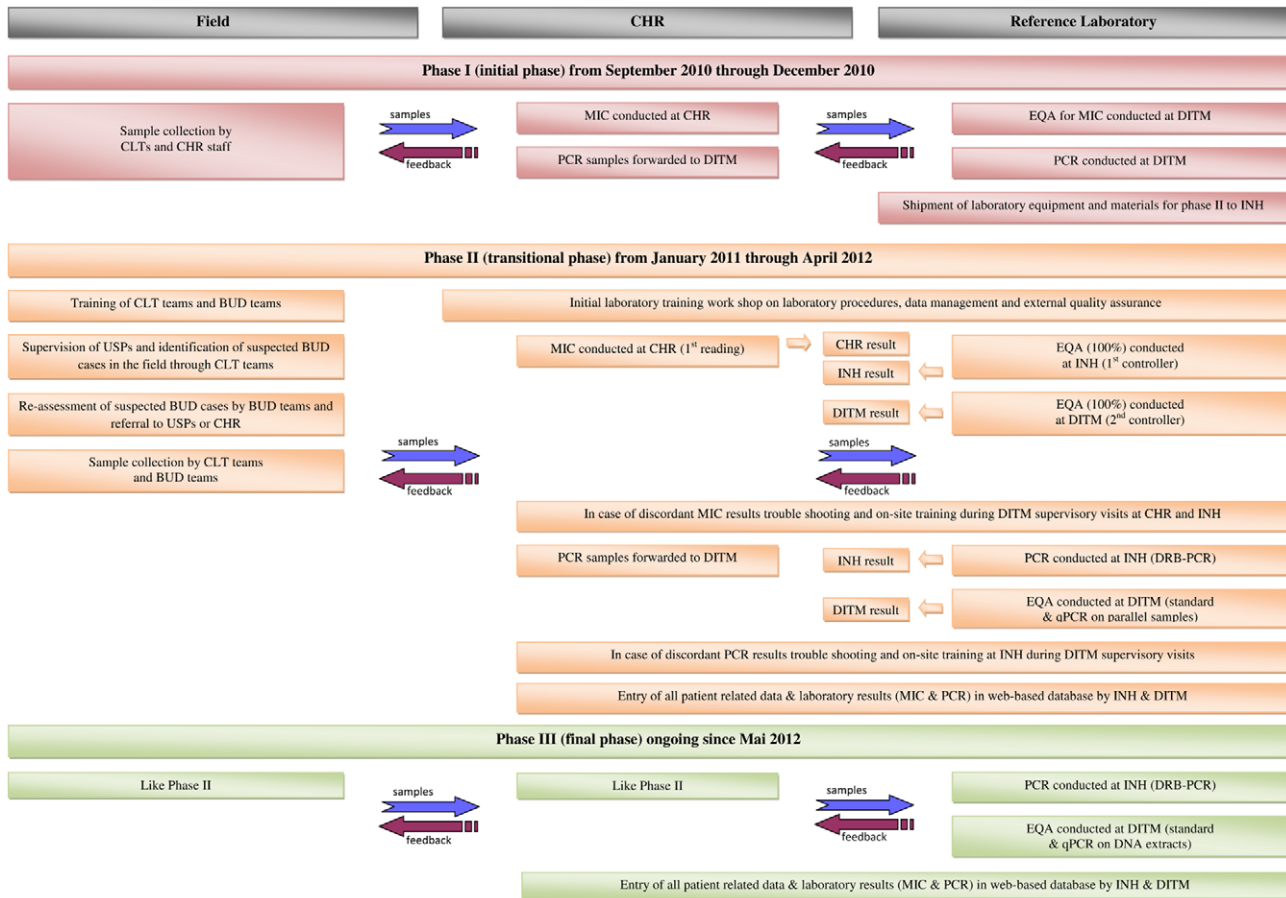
Field

CHR

Reference Laboratory

Phase I (initial phase) from September 2010 through December 2010

Sample collection by CLTs and CHR staff

samples

feedback

MIC conducted at CHR

PCR samples forwarded to DITM

samples

feedback

EQA for MIC conducted at DITM

PCR conducted at DITM

Shipment of laboratory equipment and materials for phase II to INH

Phase II (transitional phase) from January 2011 through April 2012

Training of CLT teams and BUD teams

Initial laboratory training work shop on laboratory procedures, data management and external quality assurance

Supervision of USPs and identification of suspected BUD cases in the field through CLT teams

MIC conducted at CHR (1$^{st}$ reading)

CHR result

INH result

EQA (100%) conducted at INH (1$^{st}$ controller)

Re-assessment of suspected BUD cases by BUD teams and referral to USPs or CHR

DITM result

EQA (100%) conducted at DITM (2$^{nd}$ controller)

Sample collection by CLT teams and BUD teams

samples

feedback

samples

feedback

In case of discordant MIC results trouble shooting and on-site training during DITM supervisory visits at CHR and INH

PCR samples forwarded to DITM

INH result

PCR conducted at INH (DRB-PCR)

DITM result

EQA conducted at DITM (standard & qPCR on parallel samples)

In case of discordant PCR results trouble shooting and on-site training at INH during DITM supervisory visits

Entry of all patient related data & laboratory results (MIC & PCR) in web-based database by INH & DITM

Phase III (final phase) ongoing since Mai 2012

Like Phase II

samples

feedback

Like Phase II

samples

feedback

PCR conducted at INH (DRB-PCR)

EQA conducted at DITM (standard & qPCR on DNA extracts)

Entry of all patient related data & laboratory results (MIC & PCR) in web-based database by INH & DITM